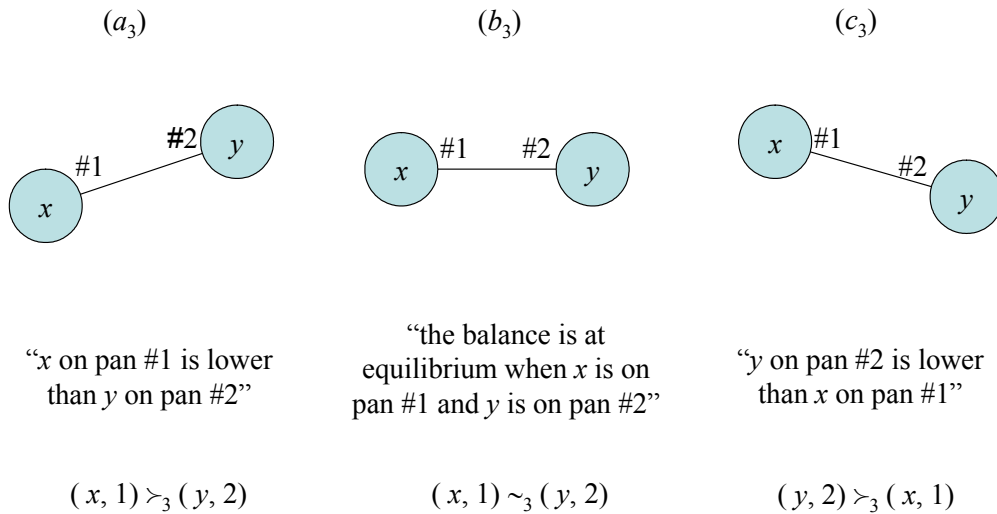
$(a_3)$

#2 $y$

#1

$x$

“$x$ on pan #1 is lower than $y$ on pan #2”

$(x, 1) \succ_3 (y, 2)$

$(b_3)$

$x$ #1 #2 $y$

“the balance is at equilibrium when $x$ is on pan #1 and $y$ is on pan #2”

$(x, 1) \sim_3 (y, 2)$

$(c_3)$

$x$ #1

#2

$y$

“$y$ on pan #2 is lower than $x$ on pan #1”

$(y, 2) \succ_3 (x, 1)$